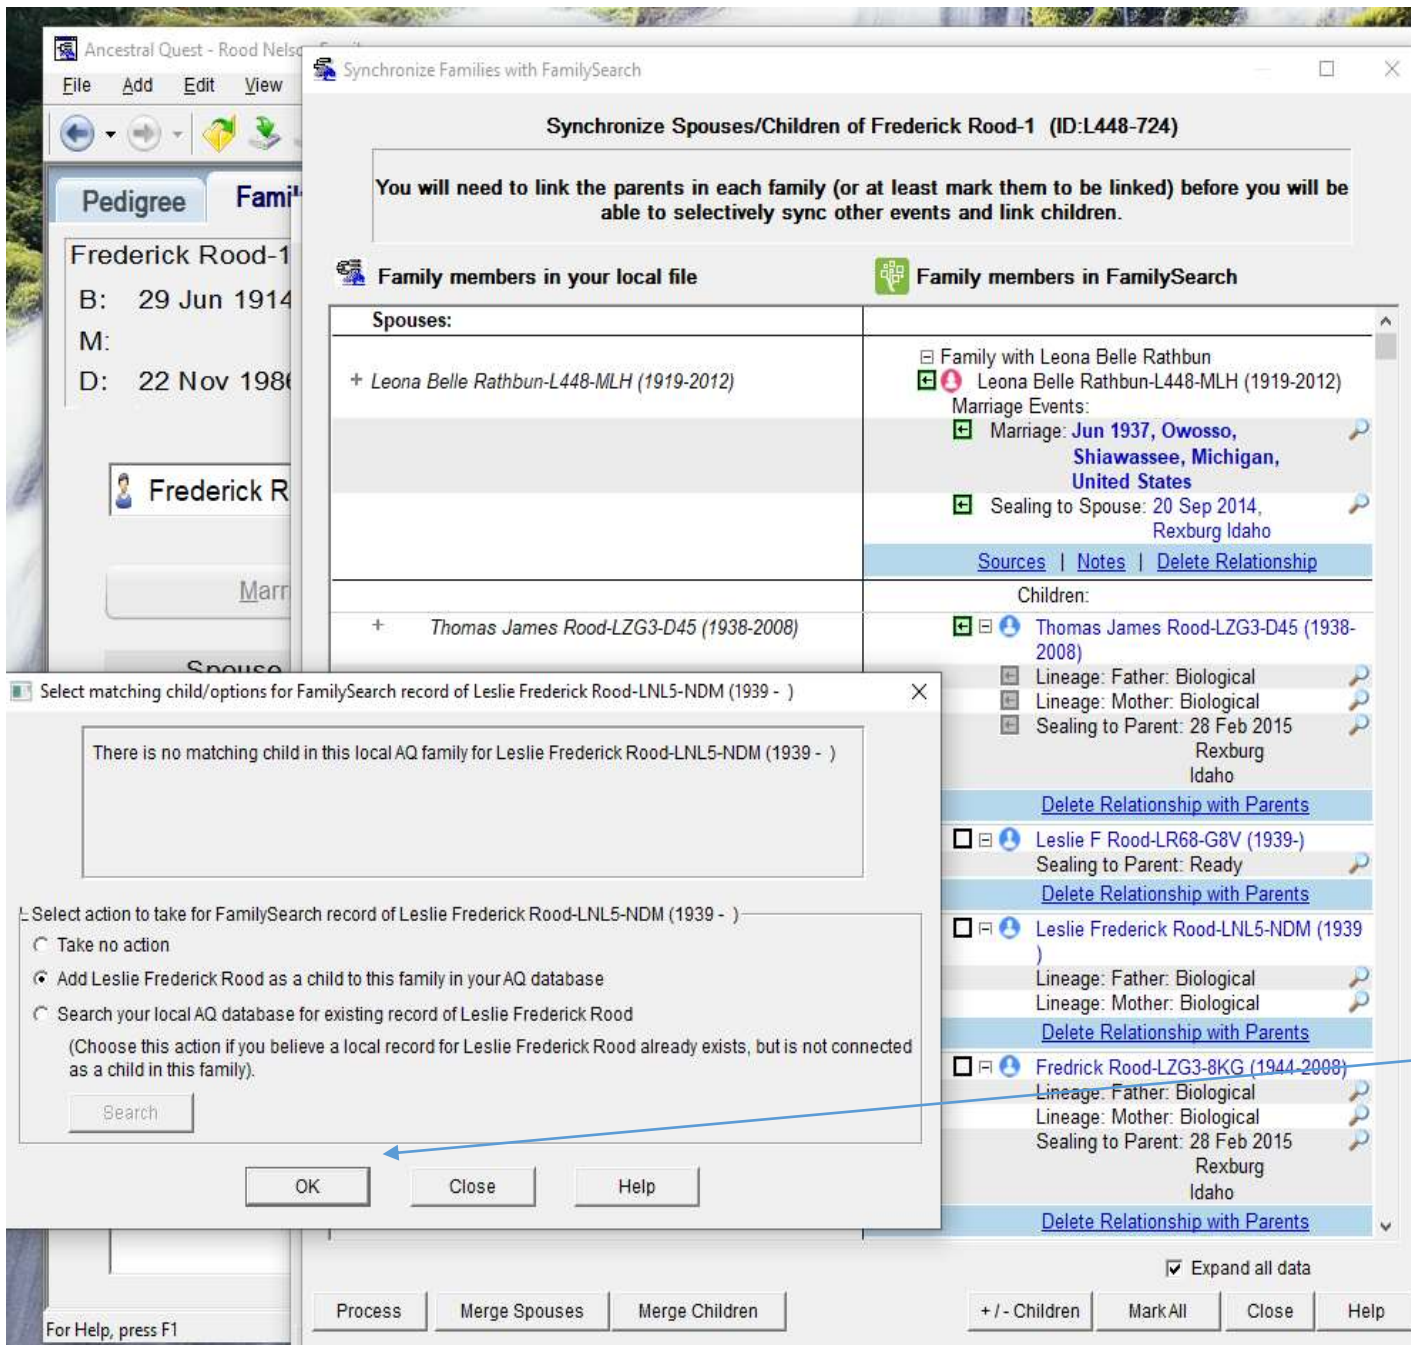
Ancestral Quest - Rood Nelso

File Add Edit View

Pedigree Fami

Frederick Rood-1
B: 29 Jun 1914
M:
D: 22 Nov 198

Frederick R

Marr

Spouse

For Help, press F1

Synchronize Families with FamilySearch

Synchronize Spouses/Children of Frederick Rood-1 (ID:L448-724)

You will need to link the parents in each family (or at least mark them to be linked) before you will be able to selectively sync other events and link children.

Family members in your local file

Family members in FamilySearch

Spouses:

+ Leona Belle Rathbun-L448-MLH (1919-2012)

Family with Leona Belle Rathbun
Leona Belle Rathbun-L448-MLH (1919-2012)
Marriage Events:
Marriage: Jun 1937, Owosso, Shiawassee, Michigan, United States
Sealing to Spouse: 20 Sep 2014, Rexburg Idaho

Sources | Notes | Delete Relationship

Children:

+ Thomas James Rood-LZG3-D45 (1938-2008)

Thomas James Rood-LZG3-D45 (1938-2008)
Lineage: Father: Biological
Lineage: Mother: Biological
Sealing to Parent: 28 Feb 2015 Rexburg Idaho
Delete Relationship with Parents

Leslie F Rood-LR68-G8V (1939-)
Sealing to Parent: Ready
Delete Relationship with Parents

Leslie Frederick Rood-LNL5-NDM (1939 )
Lineage: Father: Biological
Lineage: Mother: Biological
Delete Relationship with Parents

Fredrick Rood-LZG3-8KG (1944-2008)
Lineage: Father: Biological
Lineage: Mother: Biological
Sealing to Parent: 28 Feb 2015 Rexburg Idaho
Delete Relationship with Parents

Expand all data

Process | Merge Spouses | Merge Children | + / - Children | Mark All | Close | Help

Select matching child/options for FamilySearch record of Leslie Frederick Rood-LNL5-NDM (1939 - )

There is no matching child in this local AQ family for Leslie Frederick Rood-LNL5-NDM (1939 - )

Select action to take for FamilySearch record of Leslie Frederick Rood-LNL5-NDM (1939 - )
Take no action
Add Leslie Frederick Rood as a child to this family in your AQ database
Search your local AQ database for existing record of Leslie Frederick Rood
(Choose this action if you believe a local record for Leslie Frederick Rood already exists, but is not connected as a child in this family).

Search

OK | Close | Help